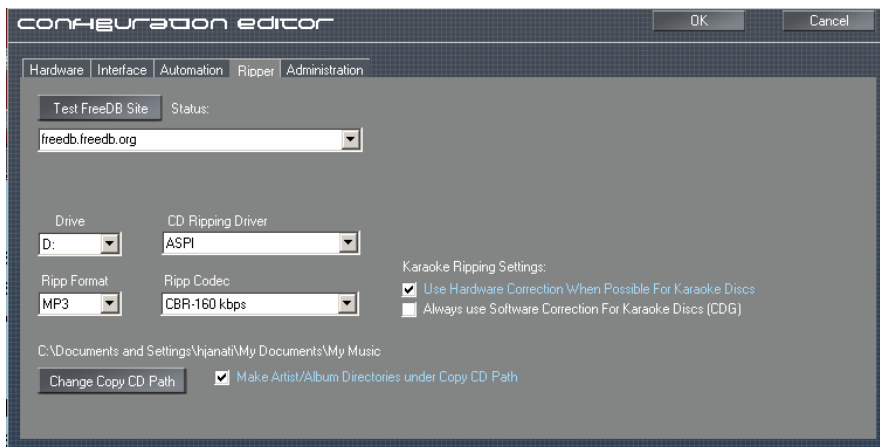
configuration editor

OK

Cancel

Hardware | Interface | Automation | Ripper | Administration

Test FreeDB Site

Status:

freedb.freedb.org

Drive

D:

CD Ripping Driver

ASPI

Ripp Format

MP3

Ripp Codec

CBR-160 kbps

Karaoke Ripping Settings:

Use Hardware Correction When Possible For Karaoke Discs

Always use Software Correction For Karaoke Discs (CDG)

C:\Documents and Settings\hjanati\My Documents\My Music

Change Copy CD Path

Make Artist/Album Directories under Copy CD Path